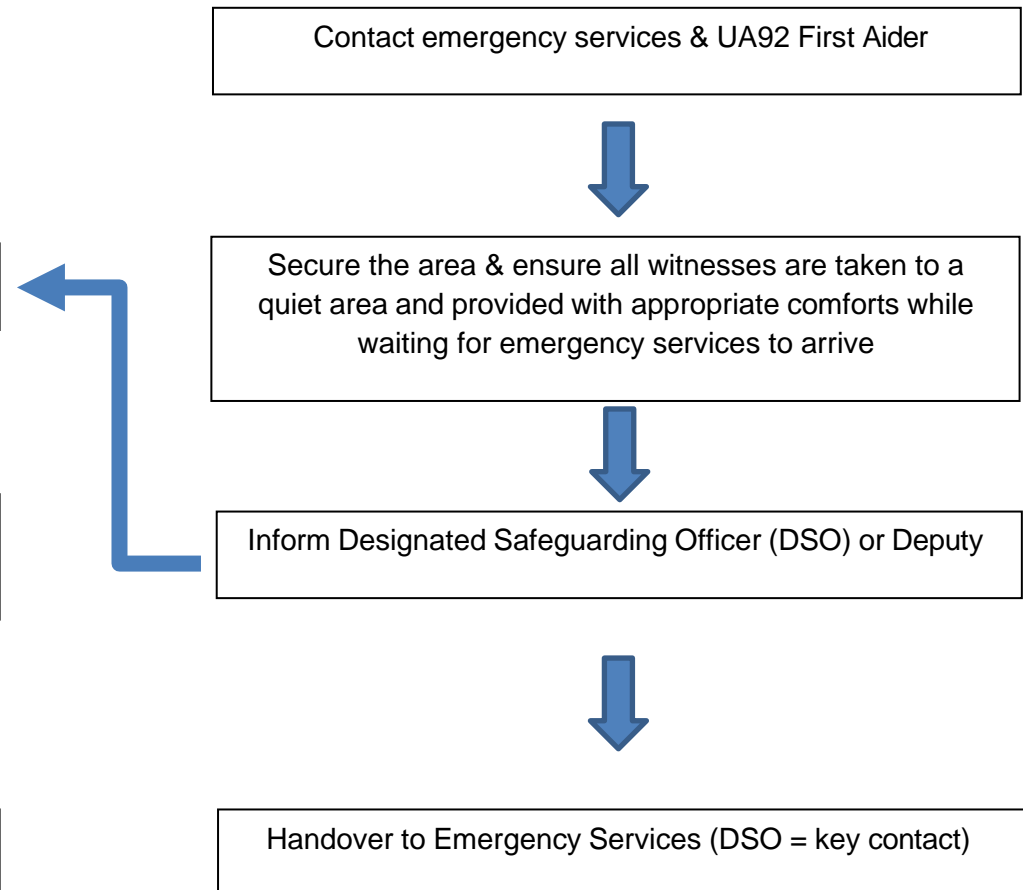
Contact emergency services & UA92 First Aider

Secure the area & ensure all witnesses are taken to a quiet area and provided with appropriate comforts while waiting for emergency services to arrive

Inform Designated Safeguarding Officer (DSO) or Deputy

Handover to Emergency Services (DSO = key contact)